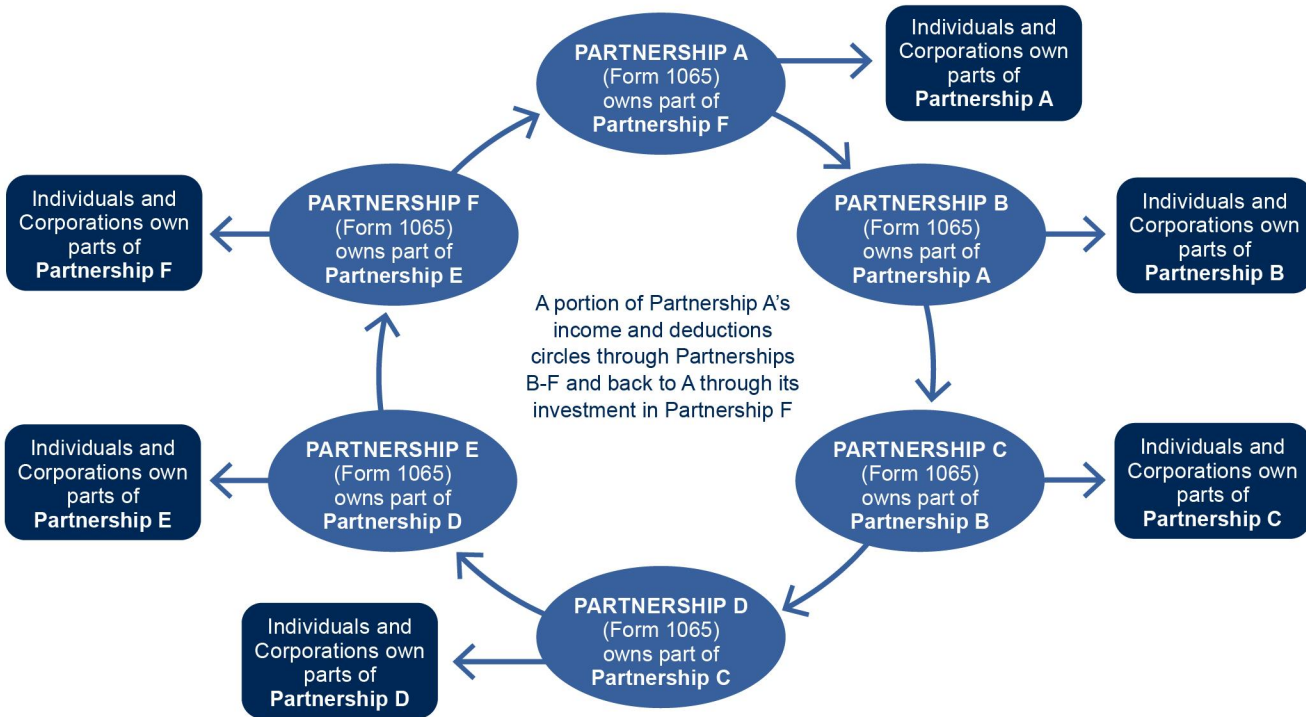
PARTNERSHIP A (Form 1065) owns part of Partnership F

Individuals and Corporations own parts of Partnership A

PARTNERSHIP F (Form 1065) owns part of Partnership E

Individuals and Corporations own parts of Partnership F

PARTNERSHIP B (Form 1065) owns part of Partnership A

Individuals and Corporations own parts of Partnership B

A portion of Partnership A's income and deductions circles through Partnerships B-F and back to A through its investment in Partnership F

Individuals and Corporations own parts of Partnership E

PARTNERSHIP E (Form 1065) owns part of Partnership D

PARTNERSHIP C (Form 1065) owns part of Partnership B

Individuals and Corporations own parts of Partnership C

PARTNERSHIP D (Form 1065) owns part of Partnership C

Individuals and Corporations own parts of Partnership D